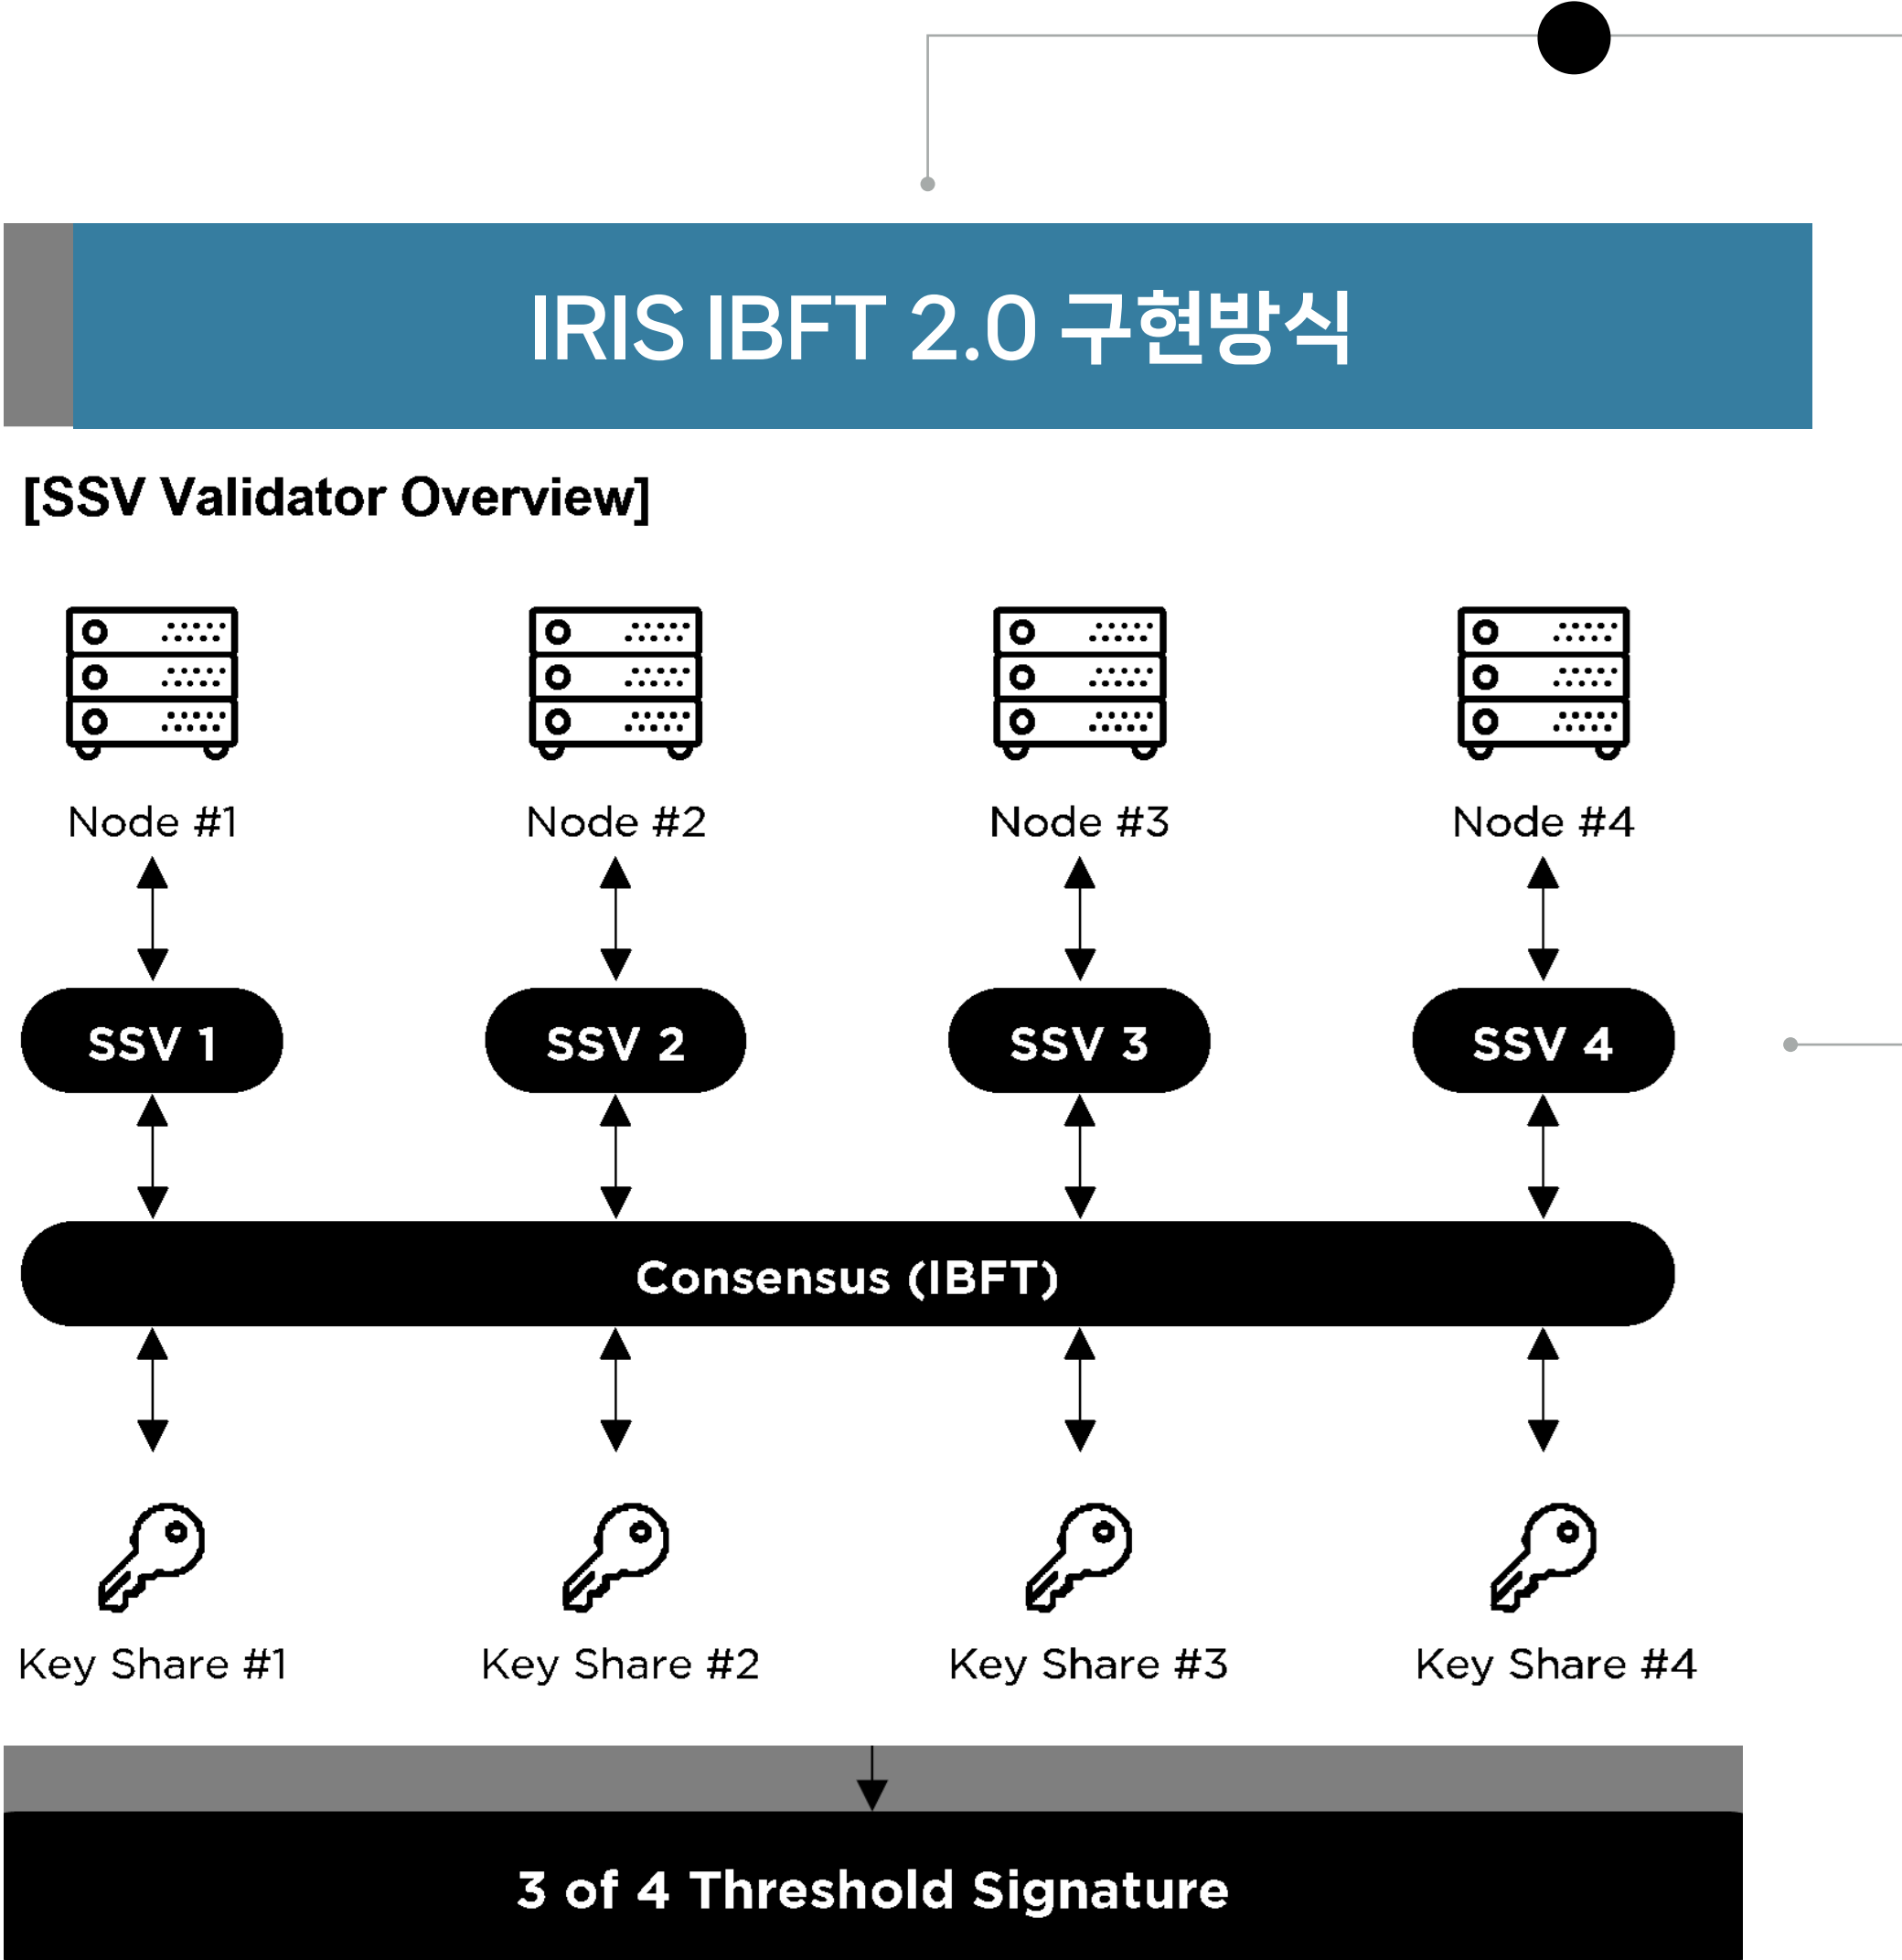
IRIS IBFT 2.0 구현방식

[SSV Validator Overview]

Node #1

Node #2

Node #3

Node #4

SSV 1

SSV 2

SSV 3

SSV 4

Consensus (IBFT)

Key Share #1

Key Share #2

Key Share #3

Key Share #4

3 of 4 Threshold Signature